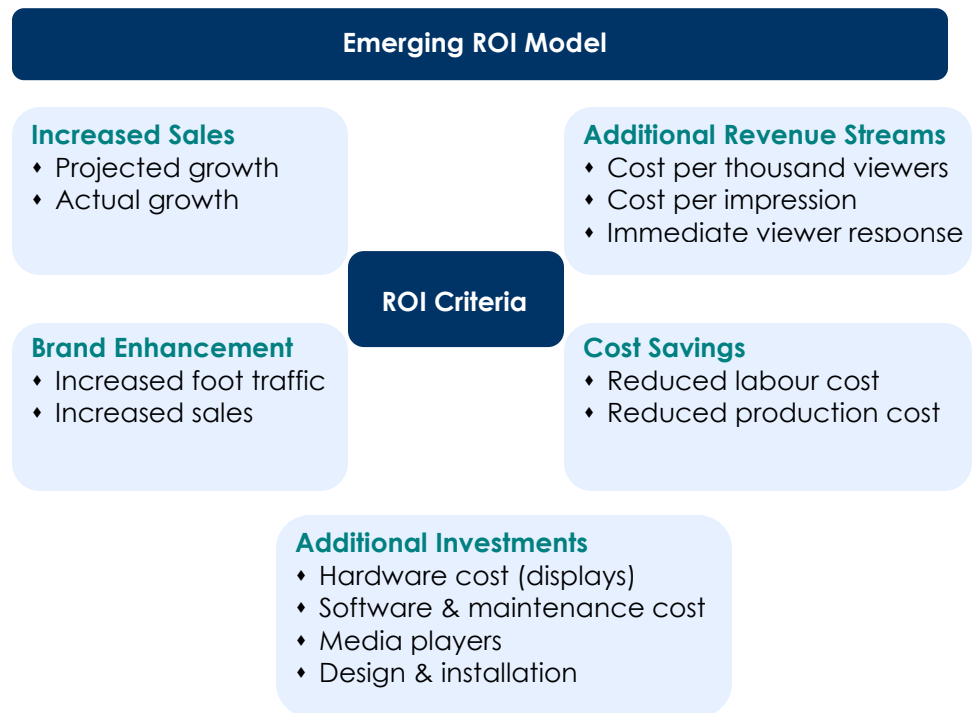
Emerging ROI Model

Increased Sales
- Projected growth
- Actual growth

Additional Revenue Streams
- Cost per thousand viewers
- Cost per impression
- Immediate viewer response

ROI Criteria

Brand Enhancement
- Increased foot traffic
- Increased sales

Cost Savings
- Reduced labour cost
- Reduced production cost

Additional Investments
- Hardware cost (displays)
- Software & maintenance cost
- Media players
- Design & installation